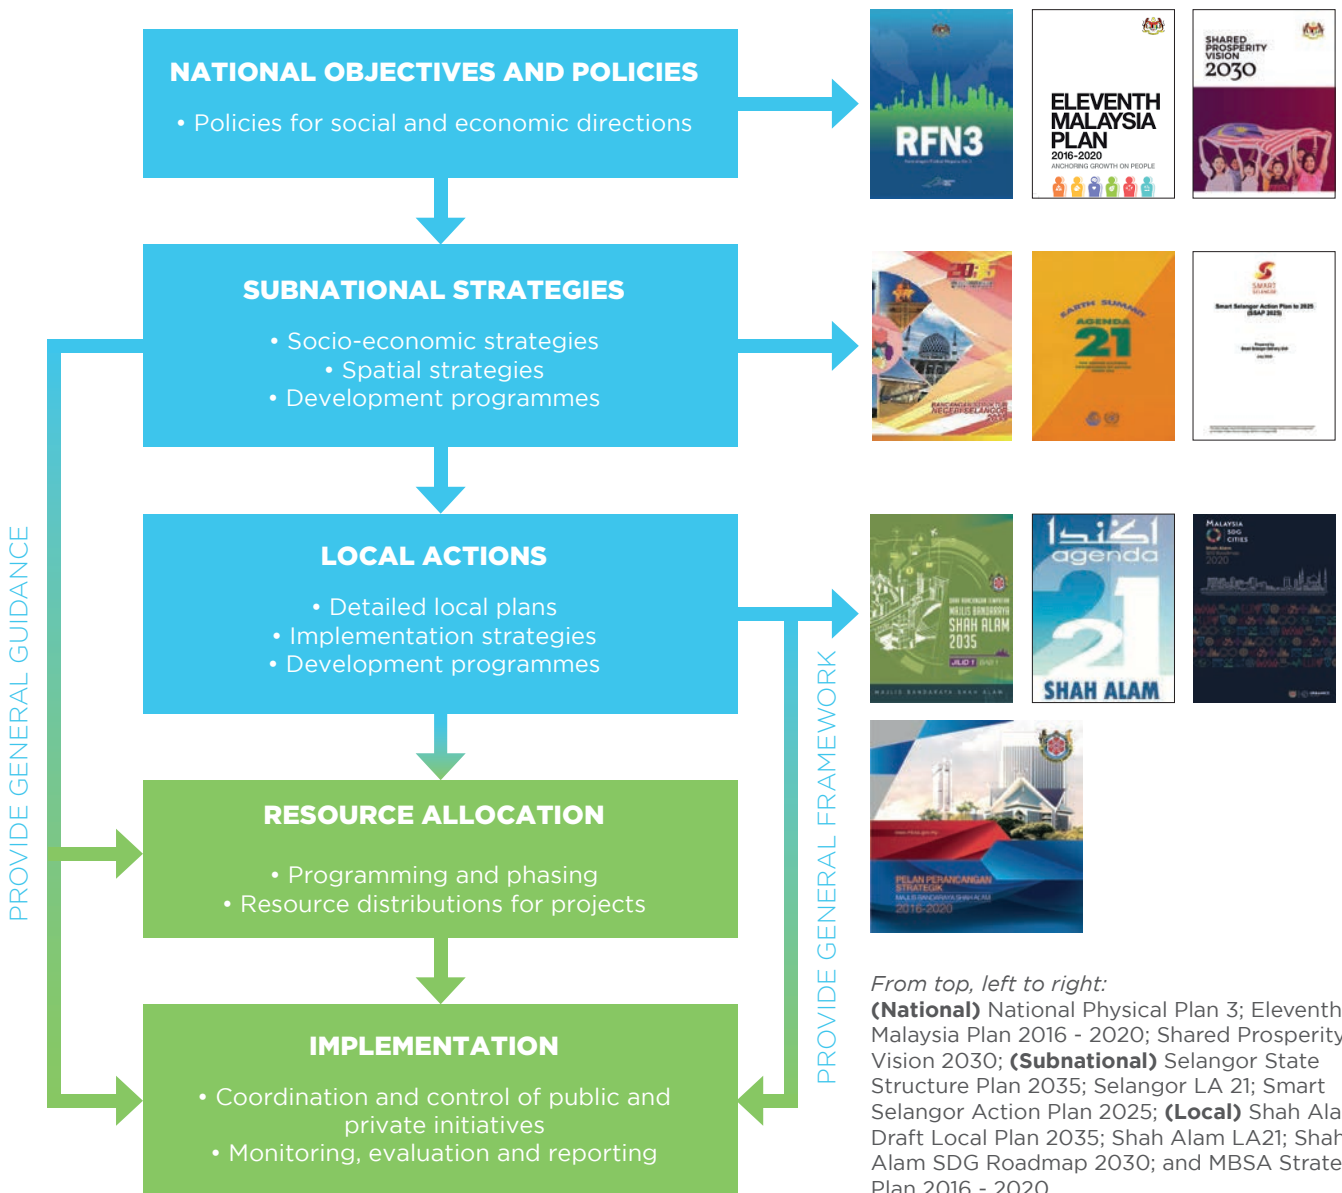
NATIONAL OBJECTIVES AND POLICIES

• Policies for social and economic directions

SUBNATIONAL STRATEGIES

• Socio-economic strategies
• Spatial strategies
• Development programmes

LOCAL ACTIONS

• Detailed local plans
• Implementation strategies
• Development programmes

RESOURCE ALLOCATION

• Programming and phasing
• Resource distributions for projects

IMPLEMENTATION

• Coordination and control of public and private initiatives
• Monitoring, evaluation and reporting

PROVIDE GENERAL GUIDANCE

PROVIDE GENERAL FRAMEWORK

RFN3

ELEVENTH MALAYSIA PLAN 2016-2020 ANCHORING GROWTH ON PEOPLE

SHARED PROSPERITY VISION 2030

RANCANGAN STRUKTUR NEGERI SELANGOR 2035

EARTH SUMMIT AGENDA 21

SMART SELANGOR

Smart Selangor Action Plan to 2025 (SSAP 2025)

MAJLIS BANDARAYA SHAH ALAM 2035

agenda 21 SHAH ALAM

MALAYSIA SDG CITIES

PELAN PERANCANGAN STRATEGIK MAJLIS BANDARAYA SHAH ALAM 2016-2020

From top, left to right:
(National) National Physical Plan 3; Eleventh Malaysia Plan 2016 - 2020; Shared Prosperity Vision 2030; (Subnational) Selangor State Structure Plan 2035; Selangor LA 21; Smart Selangor Action Plan 2025; (Local) Shah Ala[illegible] Draft Local Plan 2035; Shah Alam LA21; Shah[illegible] Alam SDG Roadmap 2030; and MBSA Strate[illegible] Plan 2016 - 2020